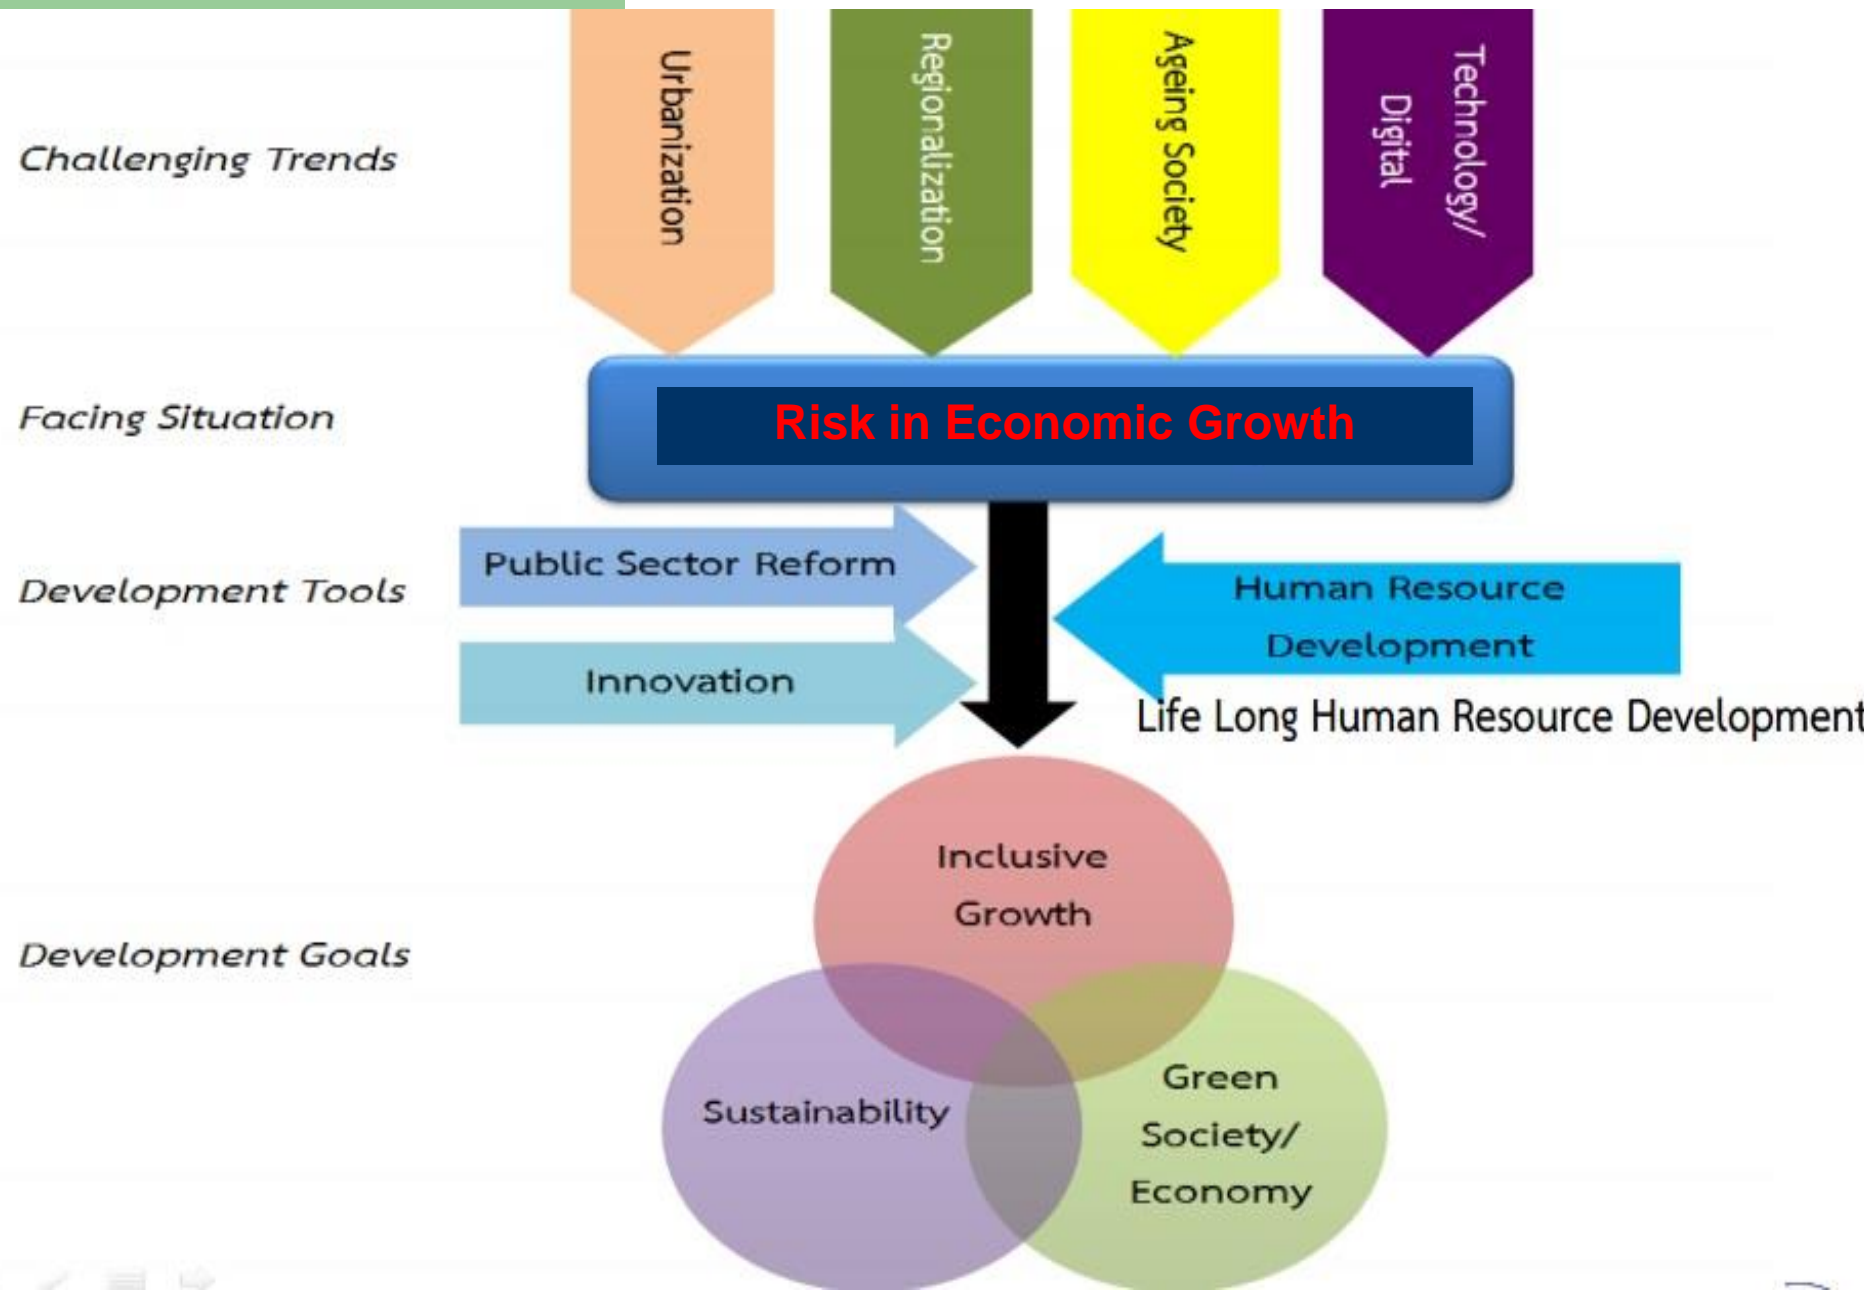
Challenging Trends

Urbanization

Regionalization

Ageing Society

Technology/ Digital

Facing Situation

Risk in Economic Growth

Development Tools

Public Sector Reform

Innovation

Human Resource Development

Life Long Human Resource Development

Development Goals

Inclusive Growth

Sustainability

Green Society/ Economy